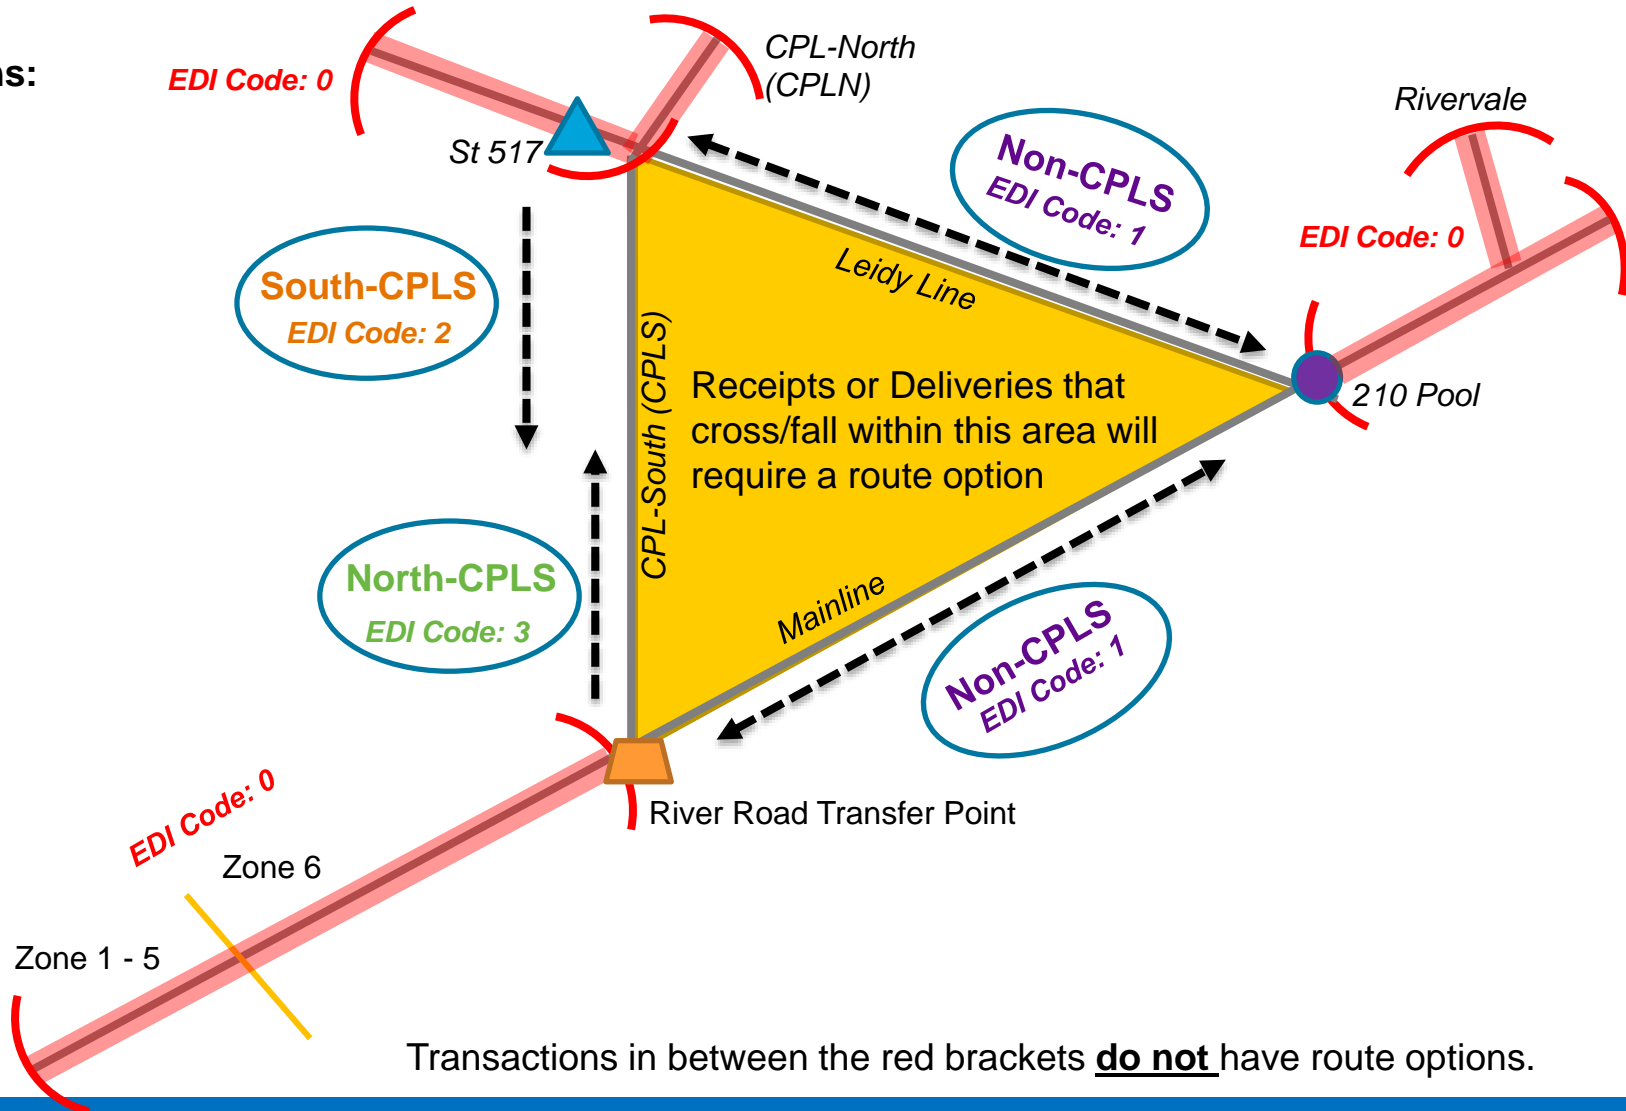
ns:

EDI Code: 0

CPL-North (CPLN)

St 517

Rivervale

Non-CPLS
EDI Code: 1

EDI Code: 0

Leidy Line

South-CPLS
EDI Code: 2

CPL-South (CPLS)

Receipts or Deliveries that cross/fall within this area will require a route option

210 Pool

North-CPLS
EDI Code: 3

Mainline

Non-CPLS
EDI Code: 1

River Road Transfer Point

EDI Code: 0

Zone 6

Zone 1 - 5

Transactions in between the red brackets **do not** have route options.